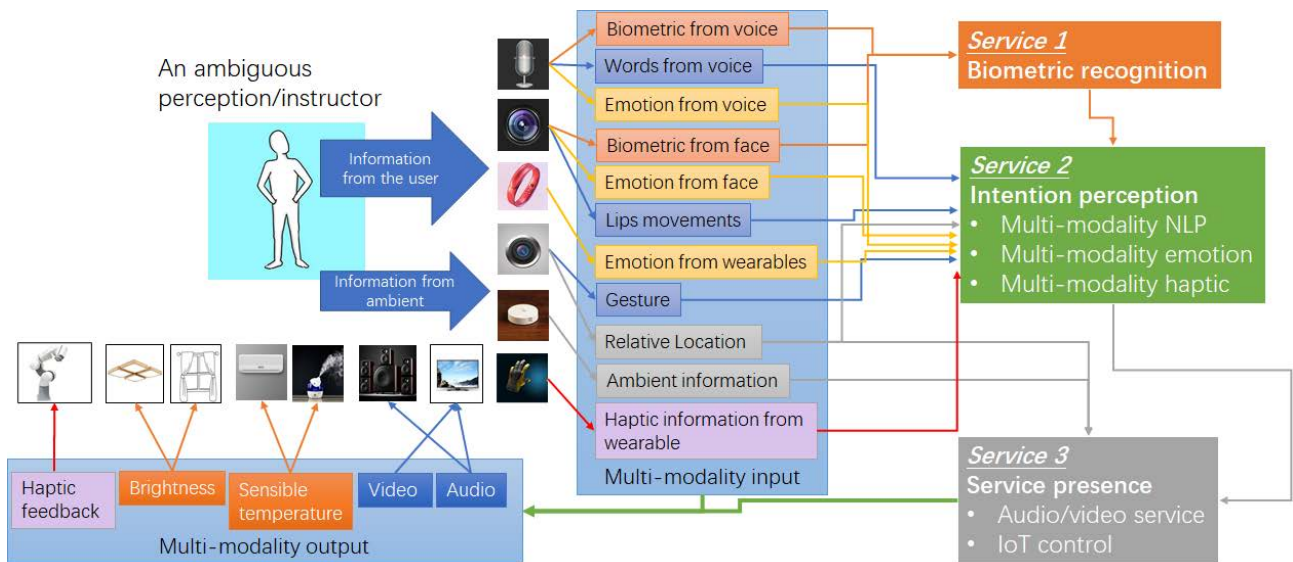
An ambiguous perception/instructor

Information from the user

Information from ambient

Biometric from voice
Words from voice
Emotion from voice
Biometric from face
Emotion from face
Lips movements
Emotion from wearables
Gesture
Relative Location
Ambient information
Haptic information from wearable
Multi-modality input

Service 1
Biometric recognition

Service 2
Intention perception
• Multi-modality NLP
• Multi-modality emotion
• Multi-modality haptic

Service 3
Service presence
• Audio/video service
• IoT control

Haptic feedback
Brightness
Sensible temperature
Video
Audio
Multi-modality output